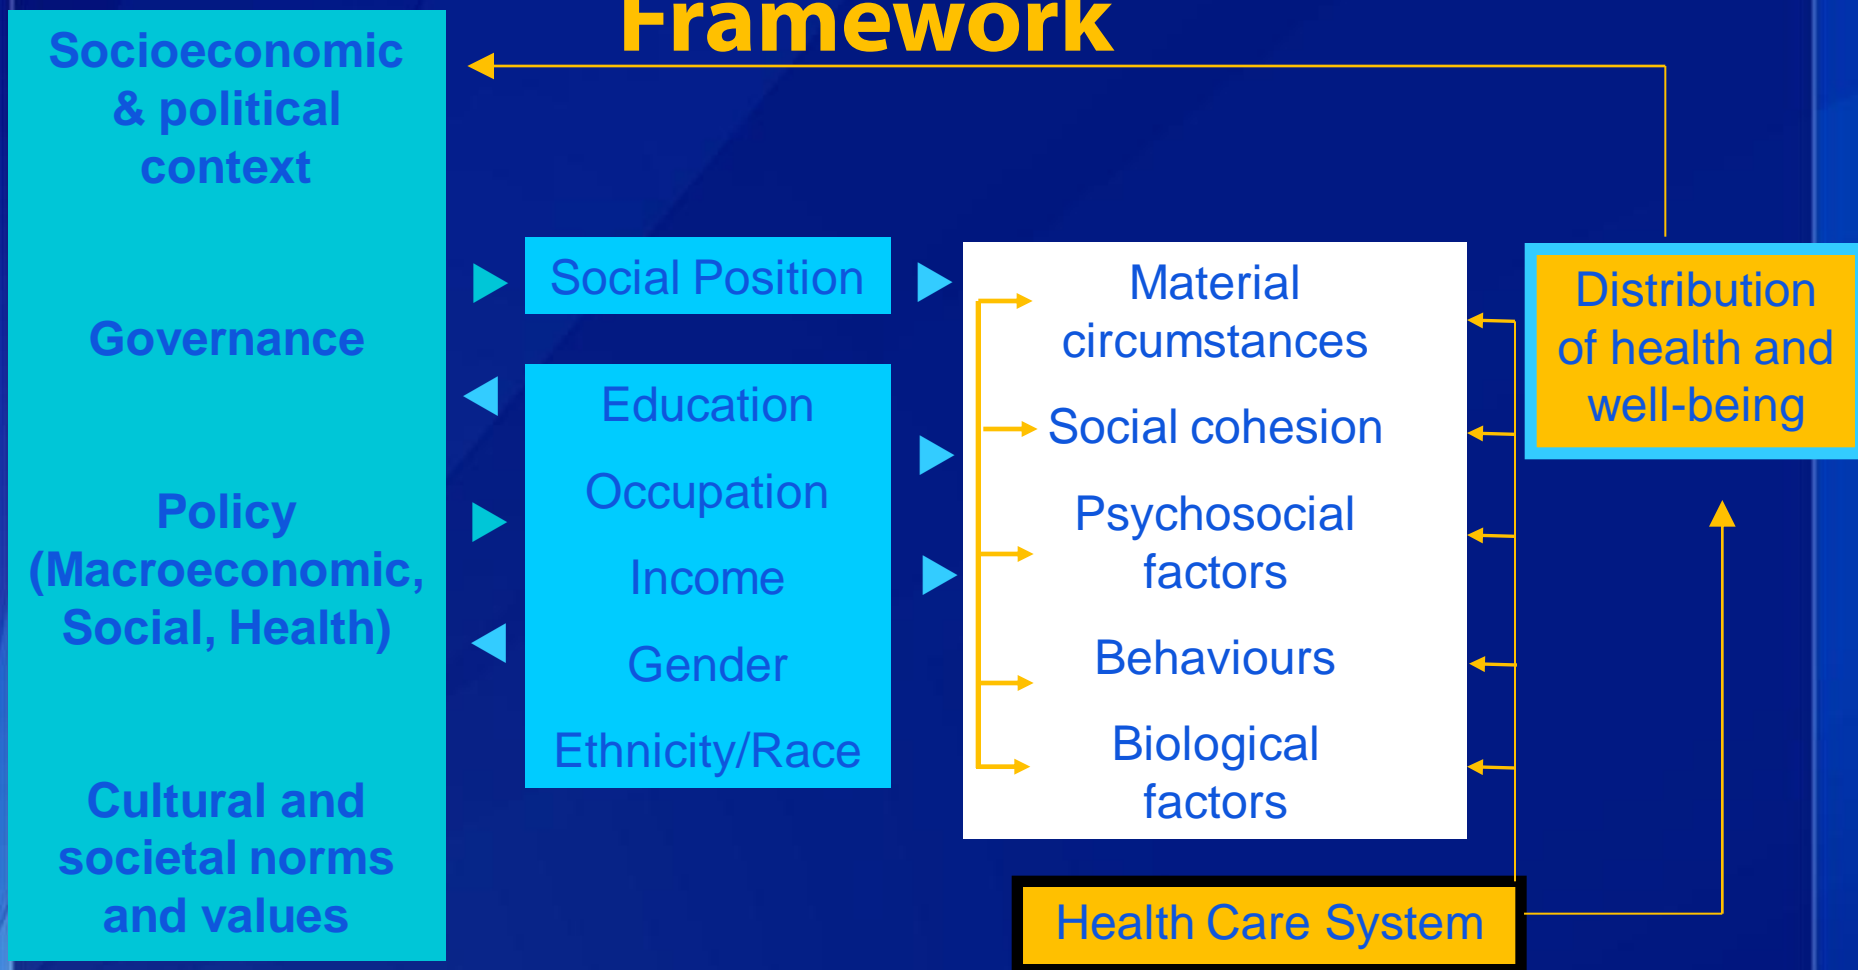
Framework

Socioeconomic & political context

Governance

Policy (Macroeconomic, Social, Health)

Cultural and societal norms and values

Social Position

Education

Occupation

Income

Gender

Ethnicity/Race

Material circumstances

Social cohesion

Psychosocial factors

Behaviours

Biological factors

Distribution of health and well-being

Health Care System